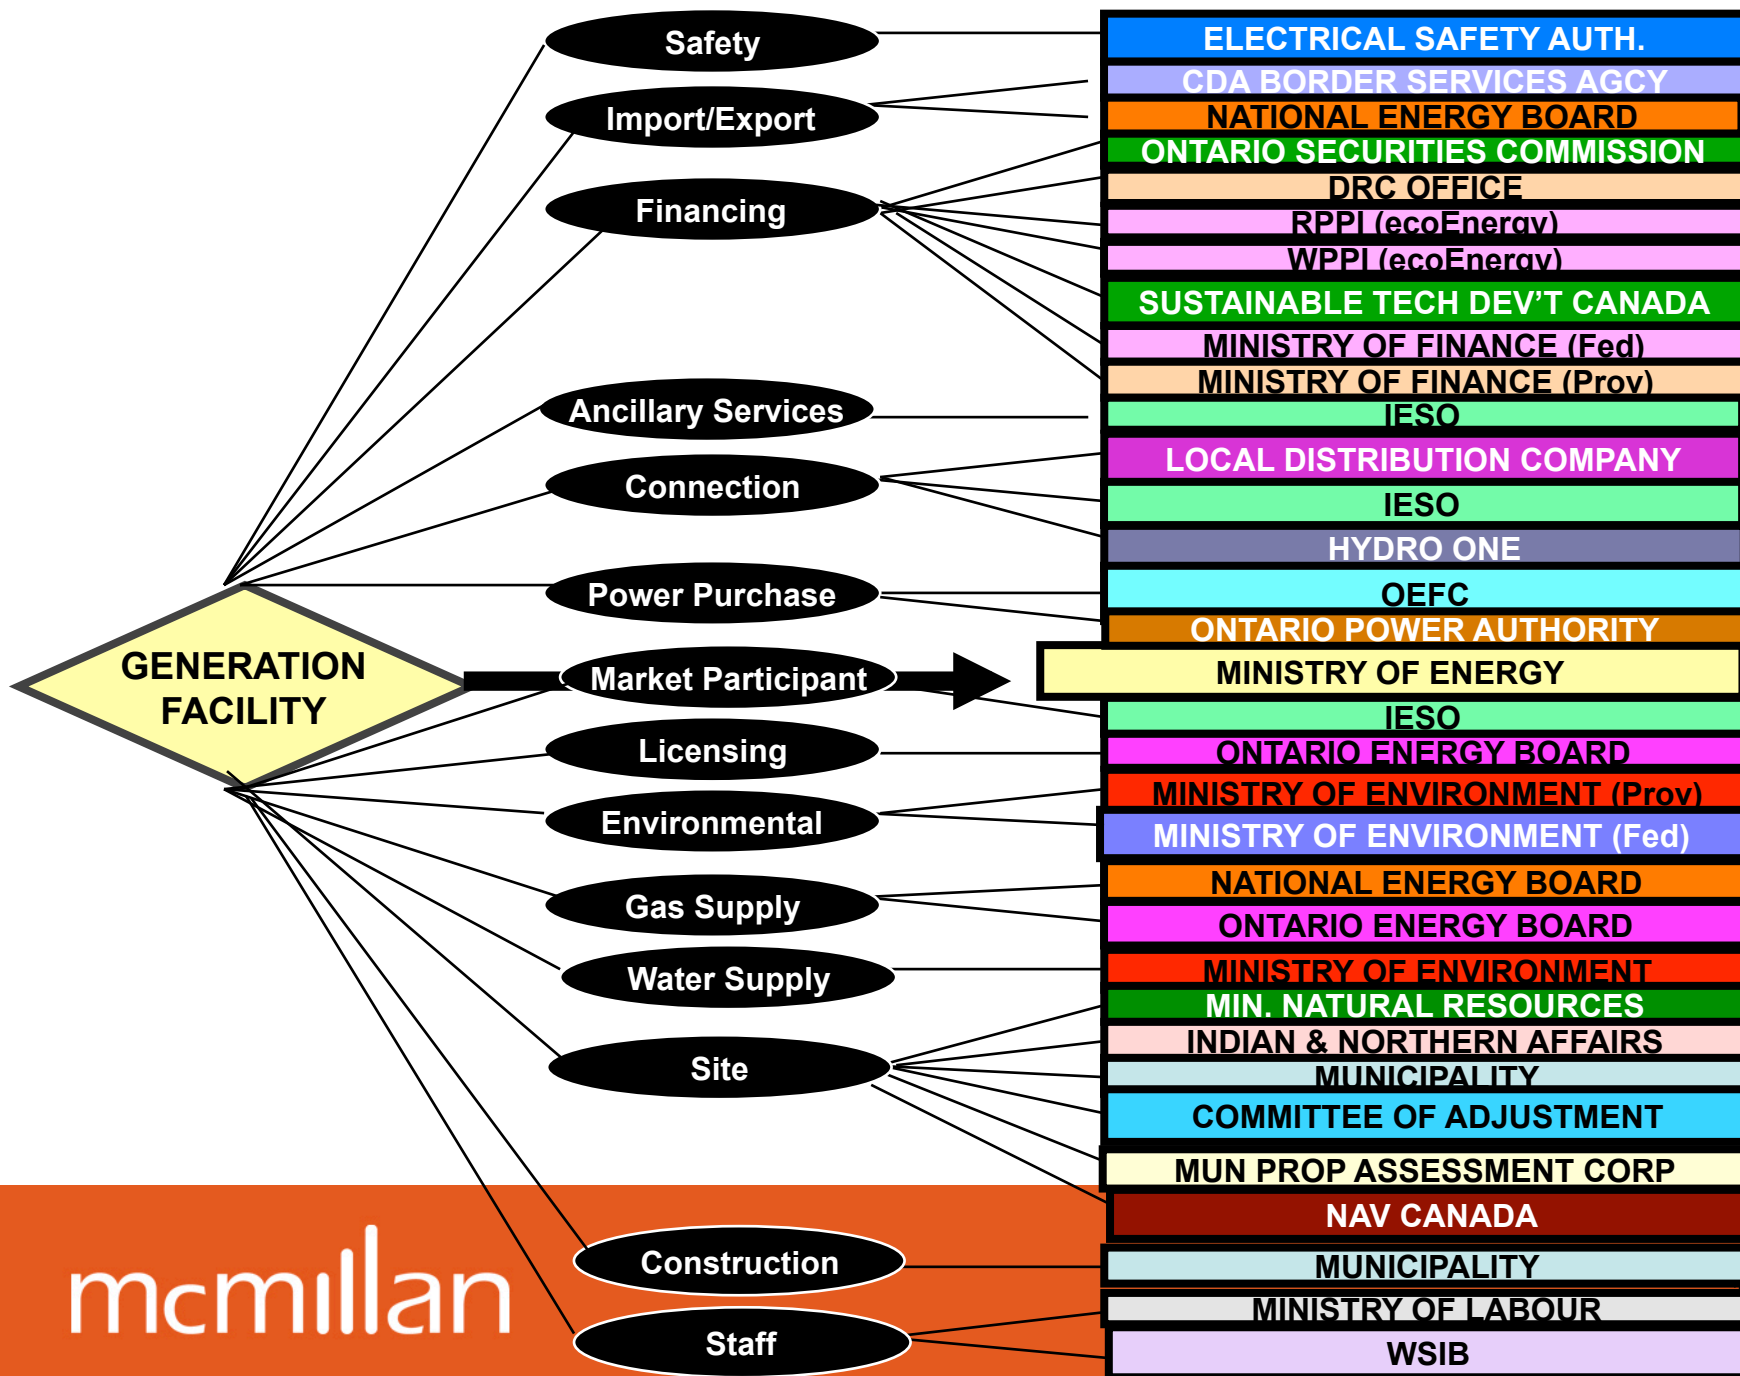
Safety
Import/Export
Financing
Ancillary Services
Connection
Power Purchase
GENERATION FACILITY
Market Participant
Licensing
Environmental
Gas Supply
Water Supply
Site
Construction
Staff

ELECTRICAL SAFETY AUTH.
CDA BORDER SERVICES AGCY
NATIONAL ENERGY BOARD
ONTARIO SECURITIES COMMISSION
DRC OFFICE
RPPI (ecoEnergy)
WPPI (ecoEnergy)
SUSTAINABLE TECH DEV'T CANADA
MINISTRY OF FINANCE (Fed)
MINISTRY OF FINANCE (Prov)
IESO
LOCAL DISTRIBUTION COMPANY
IESO
HYDRO ONE
OEFC
ONTARIO POWER AUTHORITY
MINISTRY OF ENERGY
IESO
ONTARIO ENERGY BOARD
MINISTRY OF ENVIRONMENT (Prov)
MINISTRY OF ENVIRONMENT (Fed)
NATIONAL ENERGY BOARD
ONTARIO ENERGY BOARD
MINISTRY OF ENVIRONMENT
MIN. NATURAL RESOURCES
INDIAN & NORTHERN AFFAIRS
MUNICIPALITY
COMMITTEE OF ADJUSTMENT
MUN PROP ASSESSMENT CORP
NAV CANADA
MUNICIPALITY
MINISTRY OF LABOUR
WSIB

mcmillan